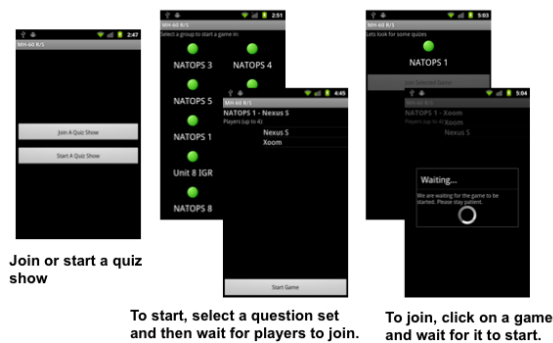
2:47
MH-60 R/S

Join A Quiz Show

Start A Quiz Show

Join or start a quiz show

2:51
MH-60 R/S
Select a group to start a game in:
NATOPS 3
NATOPS 4
NATOPS 5
NATOPS 1
Unit 8 IGR
NATOPS 8

4:45
MH-60 R/S
NATOPS 1 - Nexus S
Players (up to 4)
Nexus S
Xoom

Start Game

To start, select a question set and then wait for players to join.

5:03
MH-60 R/S
Lets look for some quizes
NATOPS 1
Join Selected Game

5:04
MH-60 R/S
NATOPS 1 - Xoom
Players (up to 4)
Xoom
Nexus S

Waiting...
We are waiting for the game to be started. Please stay patient.

To join, click on a game and wait for it to start.